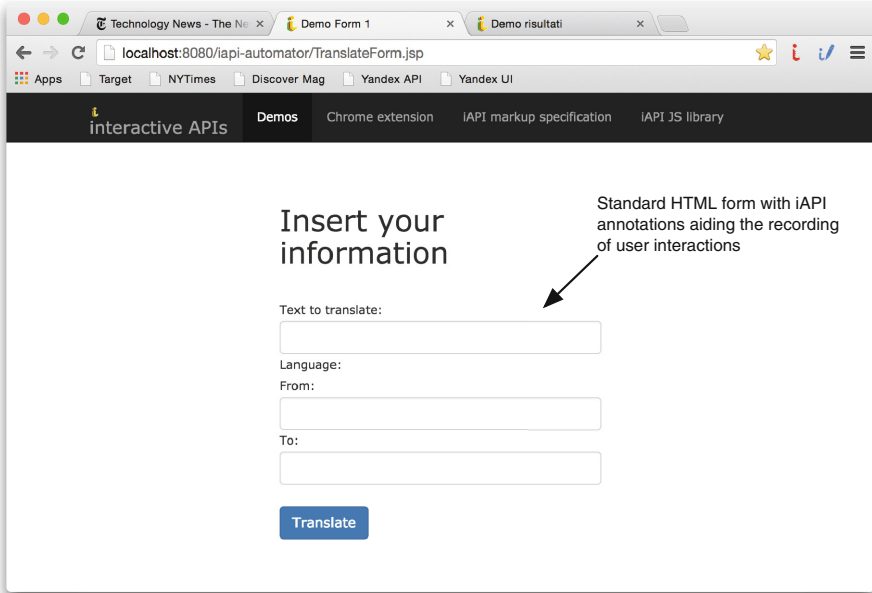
Technology News - The Ne ×
Demo Form 1 ×
Demo risultati ×

localhost:8080/iapi-automator/TranslateForm.jsp

Apps Target NYTimes Discover Mag Yandex API Yandex UI

interactive APIs Demos Chrome extension iAPI markup specification iAPI JS library

Insert your information

Standard HTML form with iAPI annotations aiding the recording of user interactions

Text to translate:

Language:

From:

To:

Translate